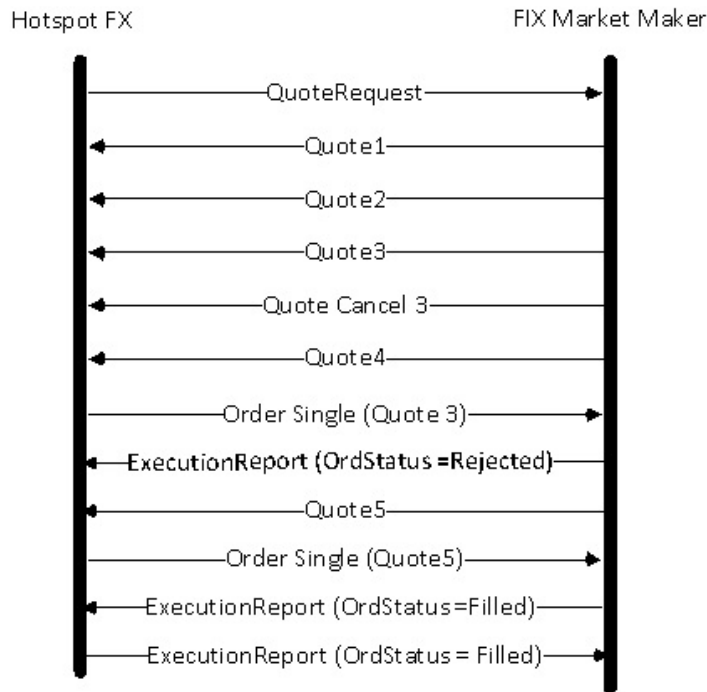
Hotspot FX

FIX Market Maker

QuoteRequest

Quote1

Quote2

Quote3

Quote Cancel 3

Quote4

Order Single (Quote 3)

ExecutionReport (OrdStatus =Rejected)

Quote5

Order Single (Quote5)

ExecutionReport (OrdStatus=Filled)

ExecutionReport (OrdStatus= Filled)